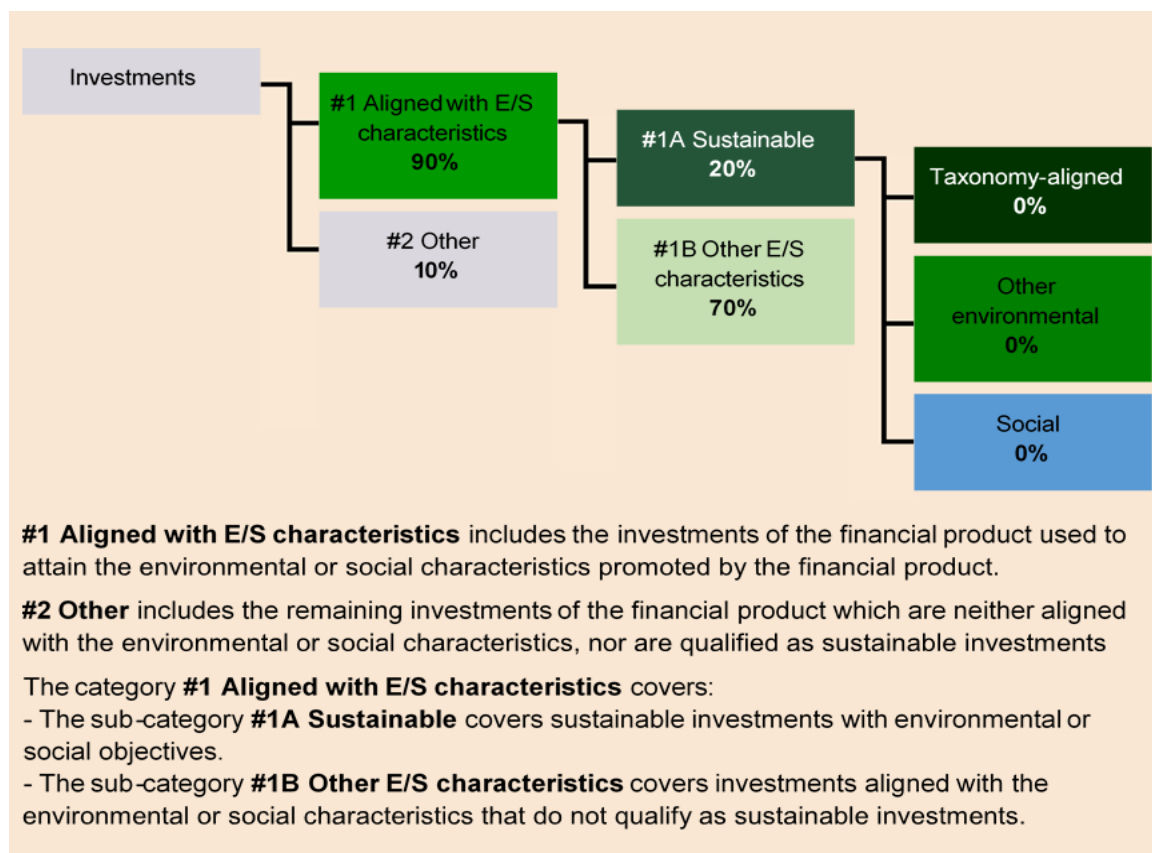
Investments

#1 Aligned with E/S characteristics
90%

#2 Other
10%

#1A Sustainable
20%

#1B Other E/S characteristics
70%

Taxonomy-aligned
0%

Other environmental
0%

Social
0%

**#1 Aligned with E/S characteristics** includes the investments of the financial product used to attain the environmental or social characteristics promoted by the financial product.

**#2 Other** includes the remaining investments of the financial product which are neither aligned with the environmental or social characteristics, nor are qualified as sustainable investments

The category **#1 Aligned with E/S characteristics** covers:
- The sub-category **#1A Sustainable** covers sustainable investments with environmental or social objectives.
- The sub-category **#1B Other E/S characteristics** covers investments aligned with the environmental or social characteristics that do not qualify as sustainable investments.